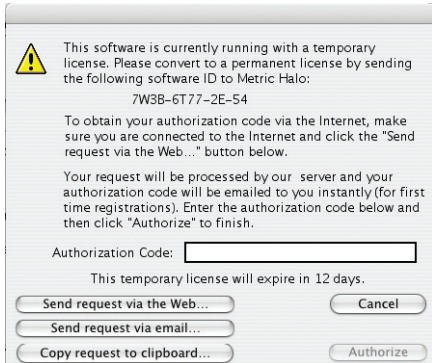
This software is currently running with a temporary license. Please convert to a permanent license by sending the following software ID to Metric Halo:

7W3B-6T77-2E-54

To obtain your authorization code via the Internet, make sure you are connected to the Internet and click the "Send request via the Web..." button below.

Your request will be processed by our server and your authorization code will be emailed to you instantly (for first time registrations). Enter the authorization code below and then click "Authorize" to finish.

Authorization Code:

This temporary license will expire in 12 days.

Send request via the Web...

Cancel

Send request via email...

Copy request to clipboard...

Authorize